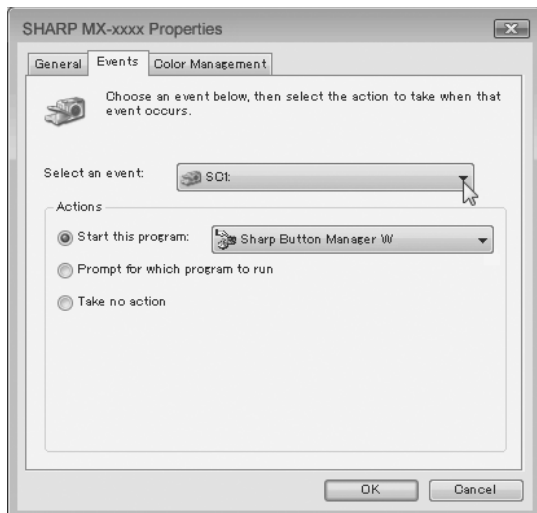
SHARP MX-xxxx Properties

General | Events | Color Management

Choose an event below, then select the action to take when that event occurs.

Select an event: SC1:

Actions

Start this program: Sharp Button Manager W

Prompt for which program to run

Take no action

OK | Cancel